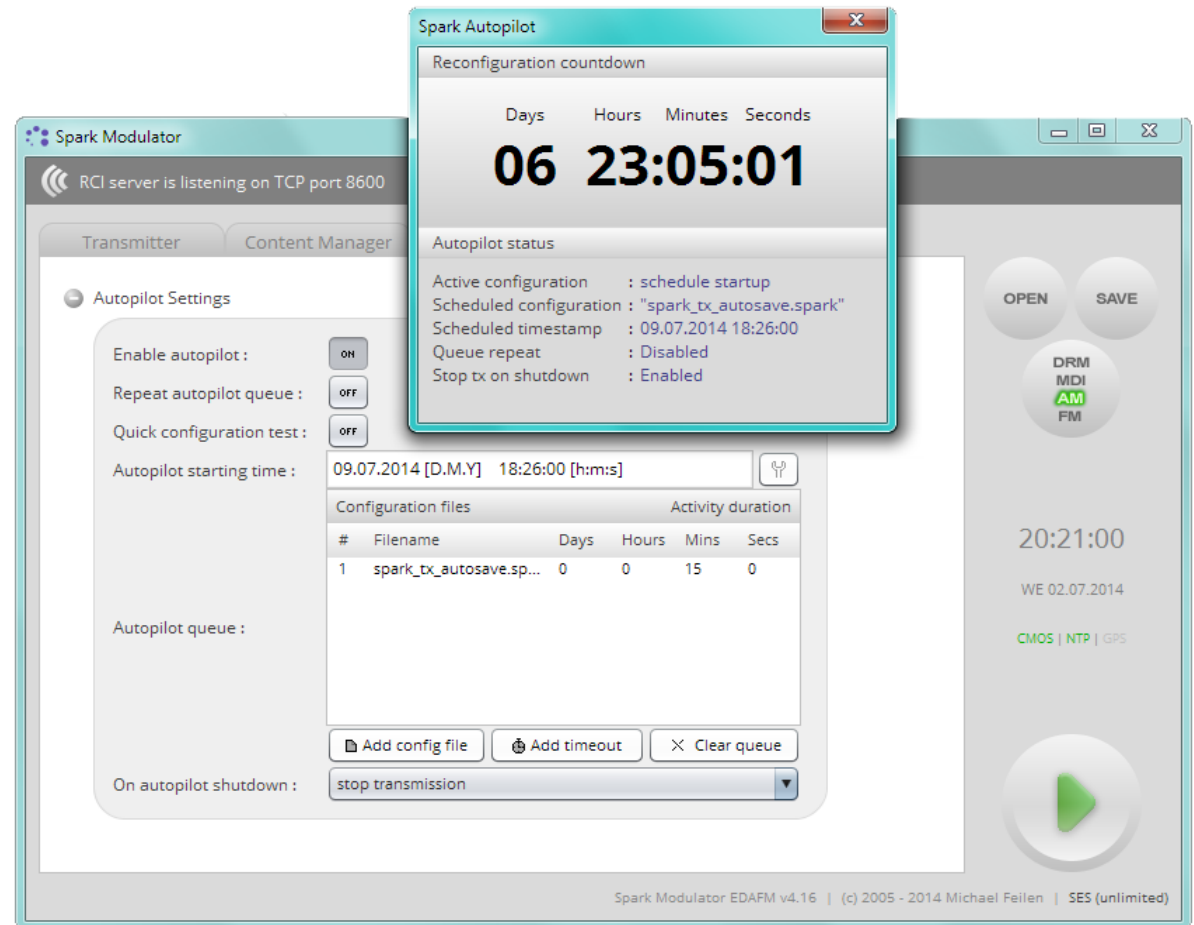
Spark Autopilot

Reconfiguration countdown

Days Hours Minutes Seconds

06 23:05:01

Autopilot status

Active configuration : schedule startup
Scheduled configuration : "spark_tx_autosave.spark"
Scheduled timestamp : 09.07.2014 18:26:00
Queue repeat : Disabled
Stop tx on shutdown : Enabled

Spark Modulator

RCI server is listening on TCP port 8600

Transmitter Content Manager

Autopilot Settings

Enable autopilot : ON
Repeat autopilot queue : OFF
Quick configuration test : OFF
Autopilot starting time : 09.07.2014 [D.M.Y] 18:26:00 [h:m:s]

Configuration files Activity duration

| # | Filename | Days | Hours | Mins | Secs |
|---|---|---|---|---|---|
| 1 | spark_tx_autosave.sp... | 0 | 0 | 15 | 0 |

Autopilot queue :

Add config file Add timeout Clear queue

On autopilot shutdown : stop transmission

OPEN SAVE

DRM
MDI
AM
FM

20:21:00

WE 02.07.2014

CMOS | NTP | GPS

Spark Modulator EDAFM v4.16 | (c) 2005 - 2014 Michael Feilen | SES (unlimited)